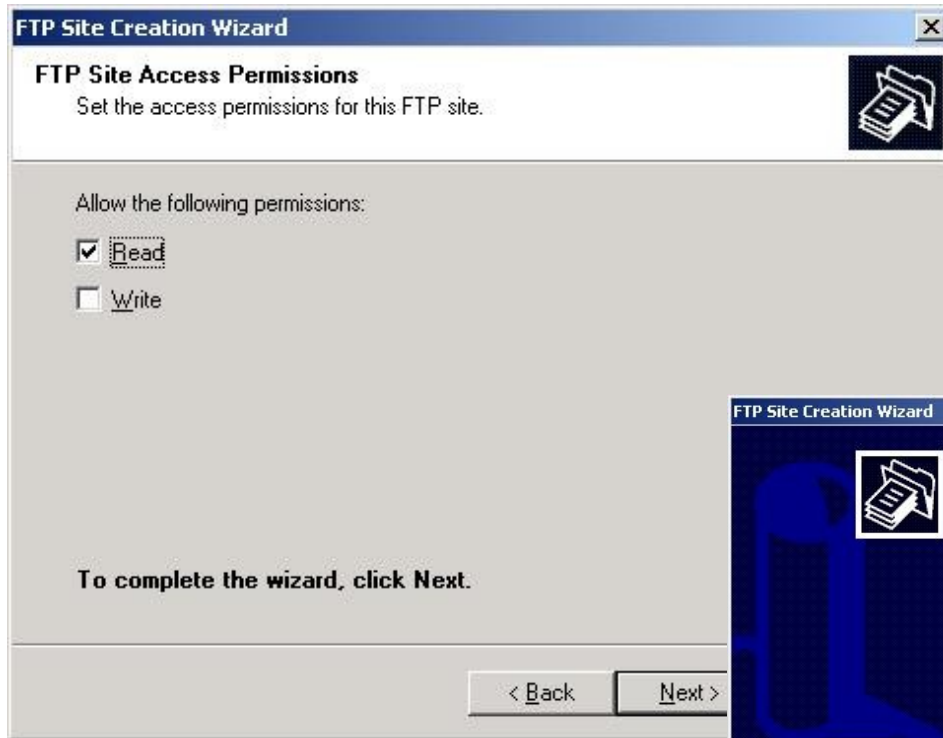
FTP Site Creation Wizard
×

FTP Site Access Permissions
Set the access permissions for this FTP site.

Allow the following permissions:

☑ Read

☐ Write

FTP Site Creation Wizard

To complete the wizard, click Next.

< Back
Next >